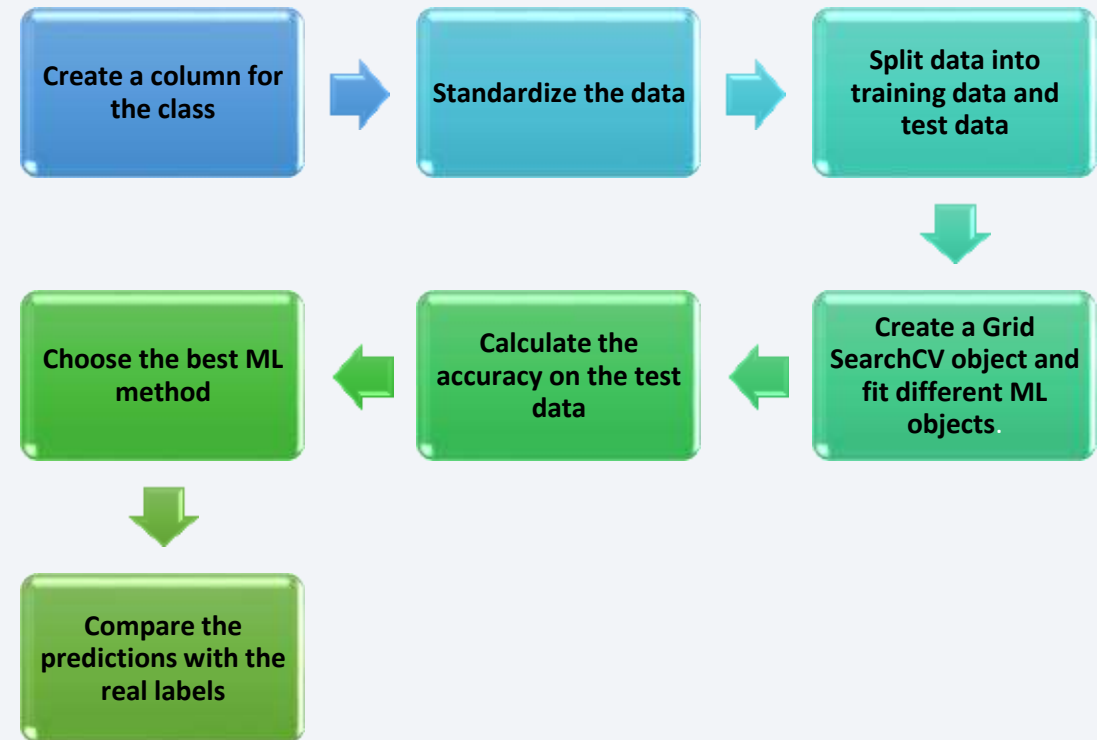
Create a column for the class

Standardize the data

Split data into training data and test data

Create a Grid SearchCV object and fit different ML objects.

Calculate the accuracy on the test data

Choose the best ML method

Compare the predictions with the real labels